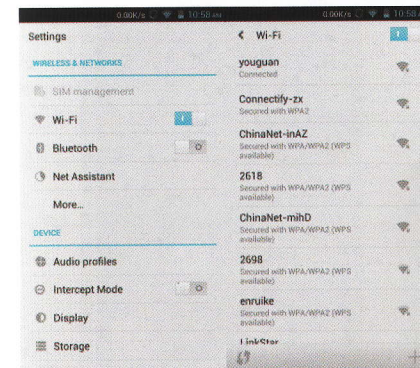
0.00K/s 10:58 AM

Settings

WIRELESS & NETWORKS

SIM management

Wi-Fi

I

Bluetooth

O

Net Assistant

More...

DEVICE

Audio profiles

Intercept Mode

O

Display

Storage

0.00K/s 10:58

Wi-Fi

youguan
Connected

Connectify-zx
Secured with WPA2

ChinaNet-inAZ
Secured with WPA/WPA2 (WPS available)

2618
Secured with WPA/WPA2 (WPS available)

ChinaNet-mihD
Secured with WPA/WPA2 (WPS available)

2698
Secured with WPA/WPA2 (WPS available)

enruike
Secured with WPA/WPA2 (WPS available)

LinkStar

+